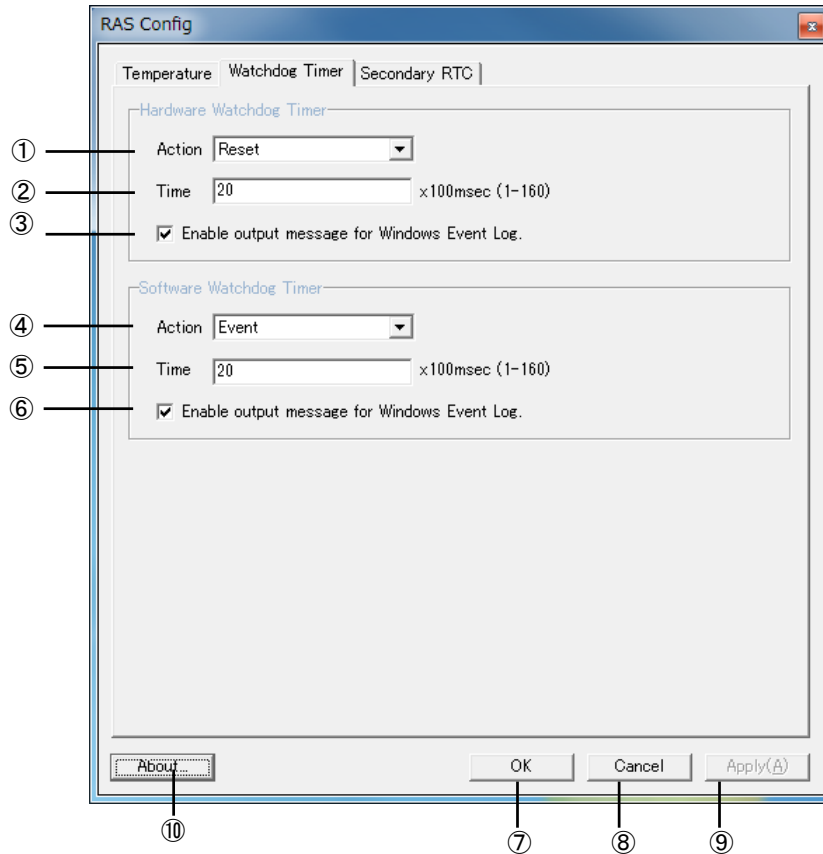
RAS Config

x

Temperature | Watchdog Timer | Secondary RTC

Hardware Watchdog Timer

① Action Reset

② Time 20 x100msec (1-160)

③ Enable output message for Windows Event Log.

Software Watchdog Timer

④ Action Event

⑤ Time 20 x100msec (1-160)

⑥ Enable output message for Windows Event Log.

About...

OK

Cancel

Apply(A)

⑩

⑦ ⑧ ⑨